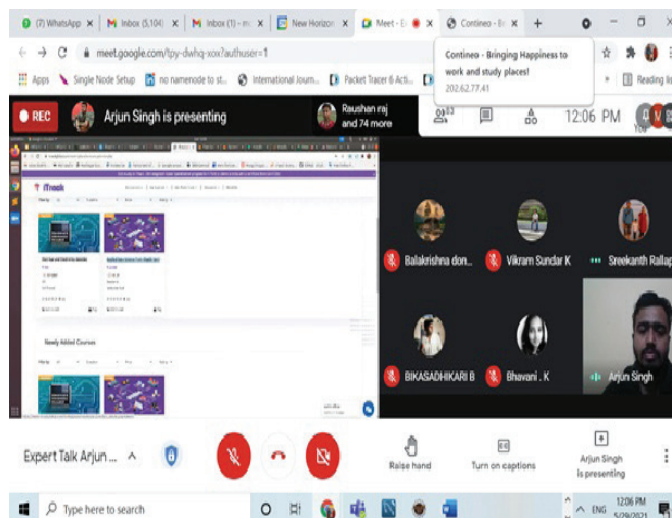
(7) WhatsApp × Inbox (5,104) × Inbox (1) – × New Horizon × Meet – × Contineo – × +

meet.google.com/fpy-dwhq-xox?authuser=1

Apps Single Node Setup no namenode to st... International Journ... Packet Tracer 6 Acti... Reading li

Contineo - Bringing Happiness to work and study places!
202.62.77.41

REC Arjun Singh is presenting Raushan raj and 74 more 12:06 PM

Balakrishna don... Vikram Sundar K Sreekanth Rallap...

BIKASADHIKARI B Bhavani . K Arjun Singh

Newly Added Courses

Expert Talk Arjun ... Raise hand Turn on captions Arjun Singh is presenting

Type here to search ENG 12:06 PM 5/29/2021